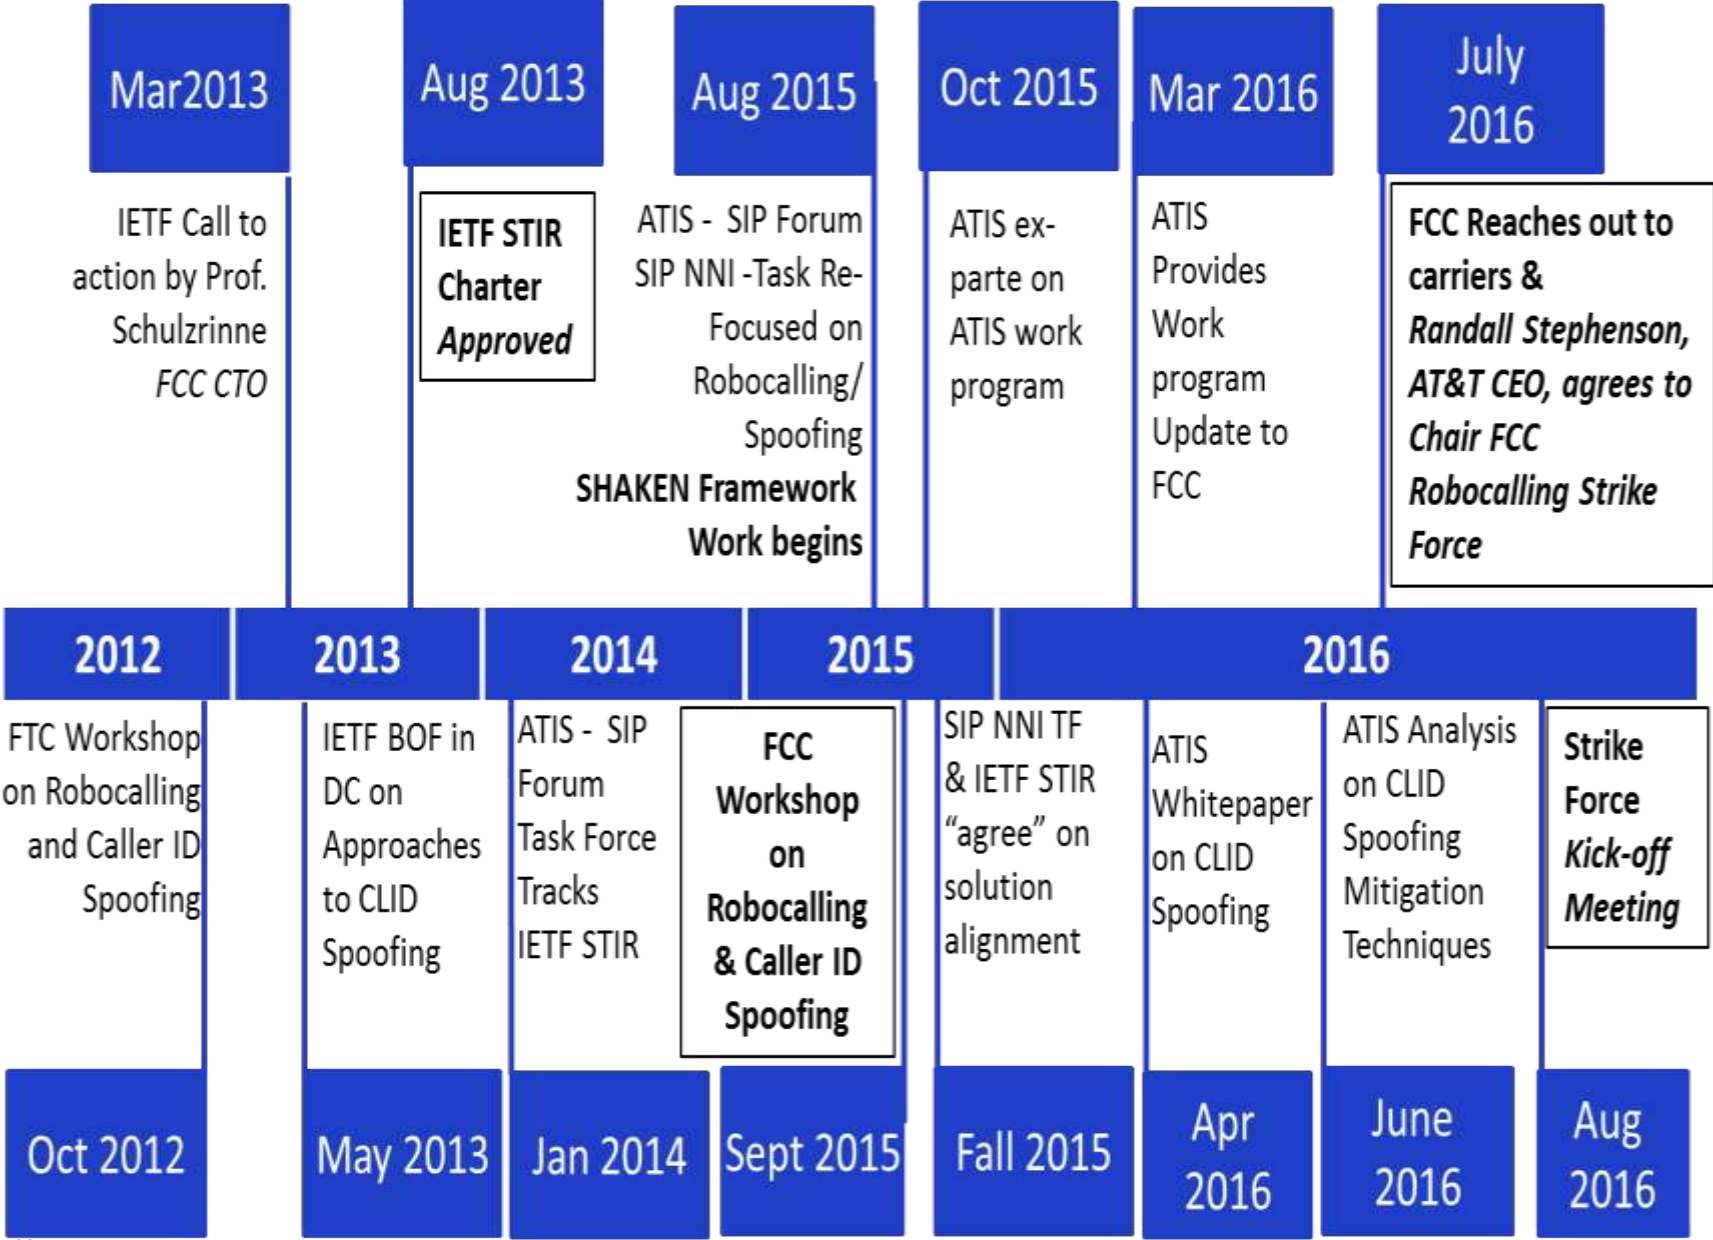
Mar2013

IETF Call to action by Prof. Schulzrinne
*FCC CTO*

Aug 2013

**IETF STIR Charter *Approved***

Aug 2015

ATIS - SIP Forum SIP NNI -Task Re-Focused on Robocalling/ Spoofing
**SHAKEN Framework Work begins**

Oct 2015

ATIS ex-parte on ATIS work program

Mar 2016

ATIS Provides Work program Update to FCC

July 2016

**FCC Reaches out to carriers &**
***Randall Stephenson, AT&T CEO, agrees to Chair FCC Robocalling Strike Force***

2012

2013

2014

2015

2016

FTC Workshop on Robocalling and Caller ID Spoofing

Oct 2012

IETF BOF in DC on Approaches to CLID Spoofing

May 2013

ATIS - SIP Forum Task Force Tracks IETF STIR

Jan 2014

**FCC Workshop on Robocalling & Caller ID Spoofing**

Sept 2015

SIP NNI TF & IETF STIR "agree" on solution alignment

Fall 2015

ATIS Whitepaper on CLID Spoofing

Apr 2016

ATIS Analysis on CLID Spoofing Mitigation Techniques

June 2016

**Strike Force *Kick-off Meeting***

Aug 2016